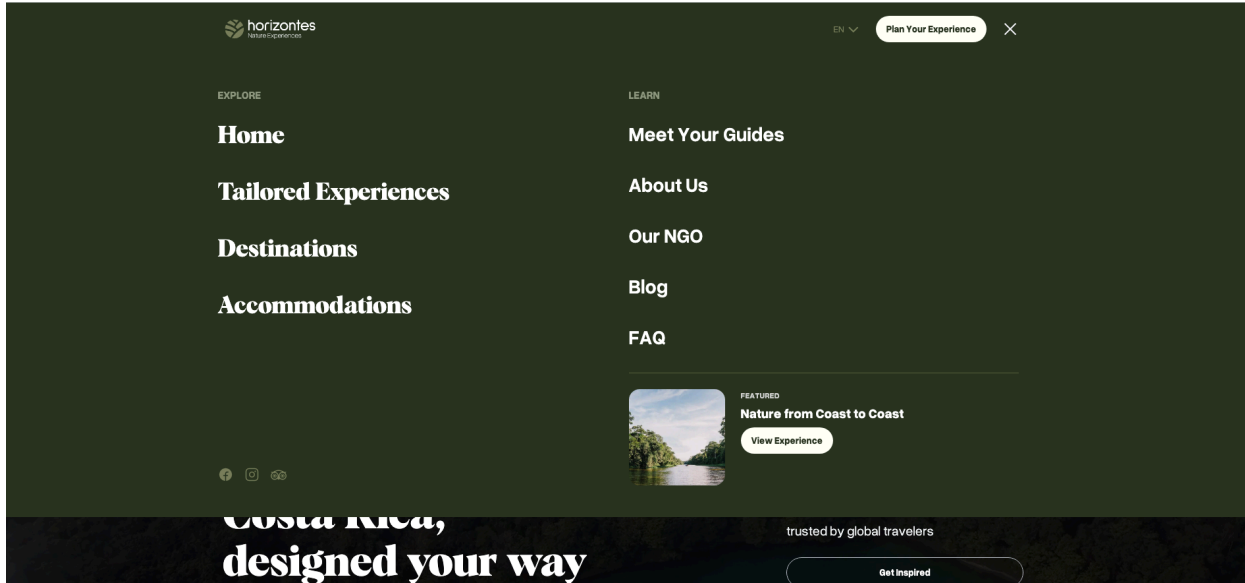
horizontes
Nature Experiences

EN

Plan Your Experience

EXPLORE

Home

Tailored Experiences

Destinations

Accommodations

LEARN

Meet Your Guides

About Us

Our NGO

Blog

FAQ

FEATURED

Nature from Coast to Coast

View Experience

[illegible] Rica,
designed your way

trusted by global travelers

Get Inspired